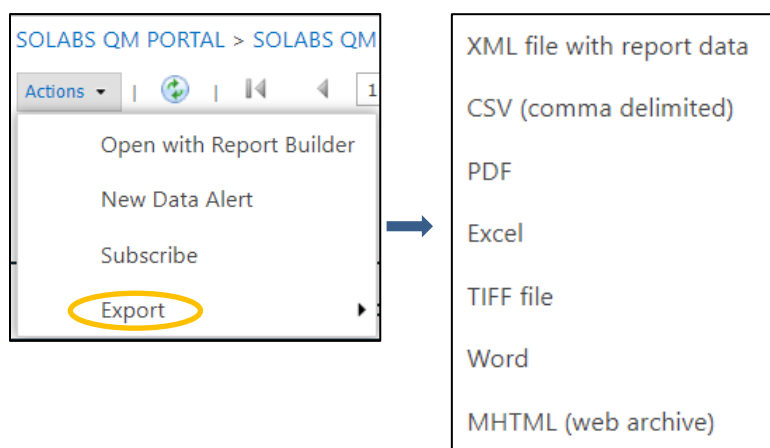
SOLABS QM PORTAL > SOLABS QM

Actions | | 1

Open with Report Builder

New Data Alert

Subscribe

Export

XML file with report data

CSV (comma delimited)

PDF

Excel

TIFF file

Word

MHTML (web archive)